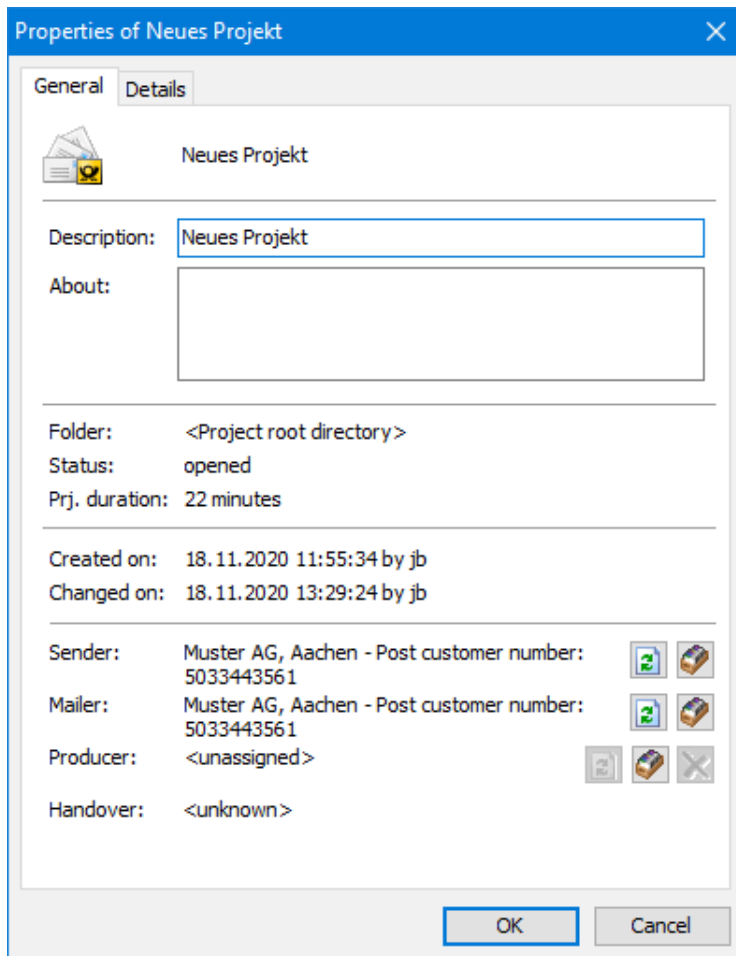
Properties of Neues Projekt

General Details

Neues Projekt

Description: Neues Projekt

About:

Folder: <Project root directory>
Status: opened
Prj. duration: 22 minutes

Created on: 18.11.2020 11:55:34 by jb
Changed on: 18.11.2020 13:29:24 by jb

Sender: Muster AG, Aachen - Post customer number: 5033443561
Mailer: Muster AG, Aachen - Post customer number: 5033443561
Producer: <unassigned>

Handover: <unknown>

OK Cancel